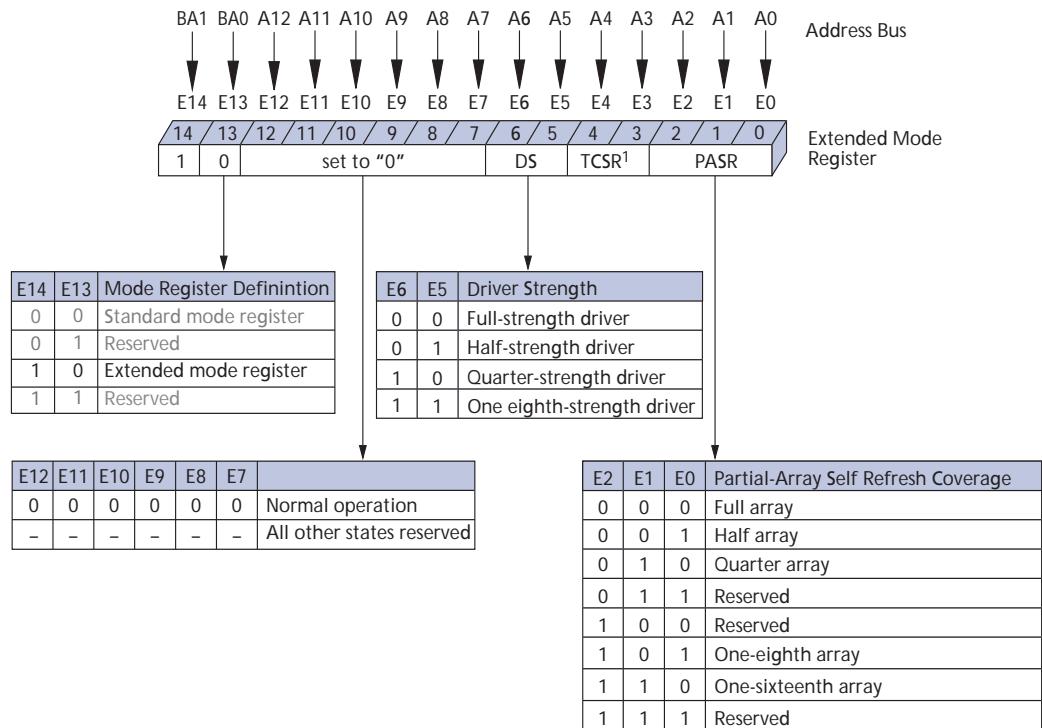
BA1 BA0 A12 A11 A10 A9 A8 A7 A6 A5 A4 A3 A2 A1 A0

Address Bus

E14 E13 E12 E11 E10 E9 E8 E7 E6 E5 E4 E3 E2 E1 E0

14 13 12 11 10 9 8 7 6 5 4 3 2 1 0

Extended Mode Register

| 1 | 0 | set to "0" | DS | TCSR$^1$ | PASR |
|---|---|---|---|---|---|

| E14 | E13 | Mode Register Definintion |
|---|---|---|
| 0 | 0 | Standard mode register |
| 0 | 1 | Reserved |
| 1 | 0 | Extended mode register |
| 1 | 1 | Reserved |

| E6 | E5 | Driver Strength |
|---|---|---|
| 0 | 0 | Full-strength driver |
| 0 | 1 | Half-strength driver |
| 1 | 0 | Quarter-strength driver |
| 1 | 1 | One eighth-strength driver |

| E12 | E11 | E10 | E9 | E8 | E7 | |
|---|---|---|---|---|---|---|
| 0 | 0 | 0 | 0 | 0 | 0 | Normal operation |
| – | – | – | – | – | – | All other states reserved |

| E2 | E1 | E0 | Partial-Array Self Refresh Coverage |
|---|---|---|---|
| 0 | 0 | 0 | Full array |
| 0 | 0 | 1 | Half array |
| 0 | 1 | 0 | Quarter array |
| 0 | 1 | 1 | Reserved |
| 1 | 0 | 0 | Reserved |
| 1 | 0 | 1 | One-eighth array |
| 1 | 1 | 0 | One-sixteenth array |
| 1 | 1 | 1 | Reserved |